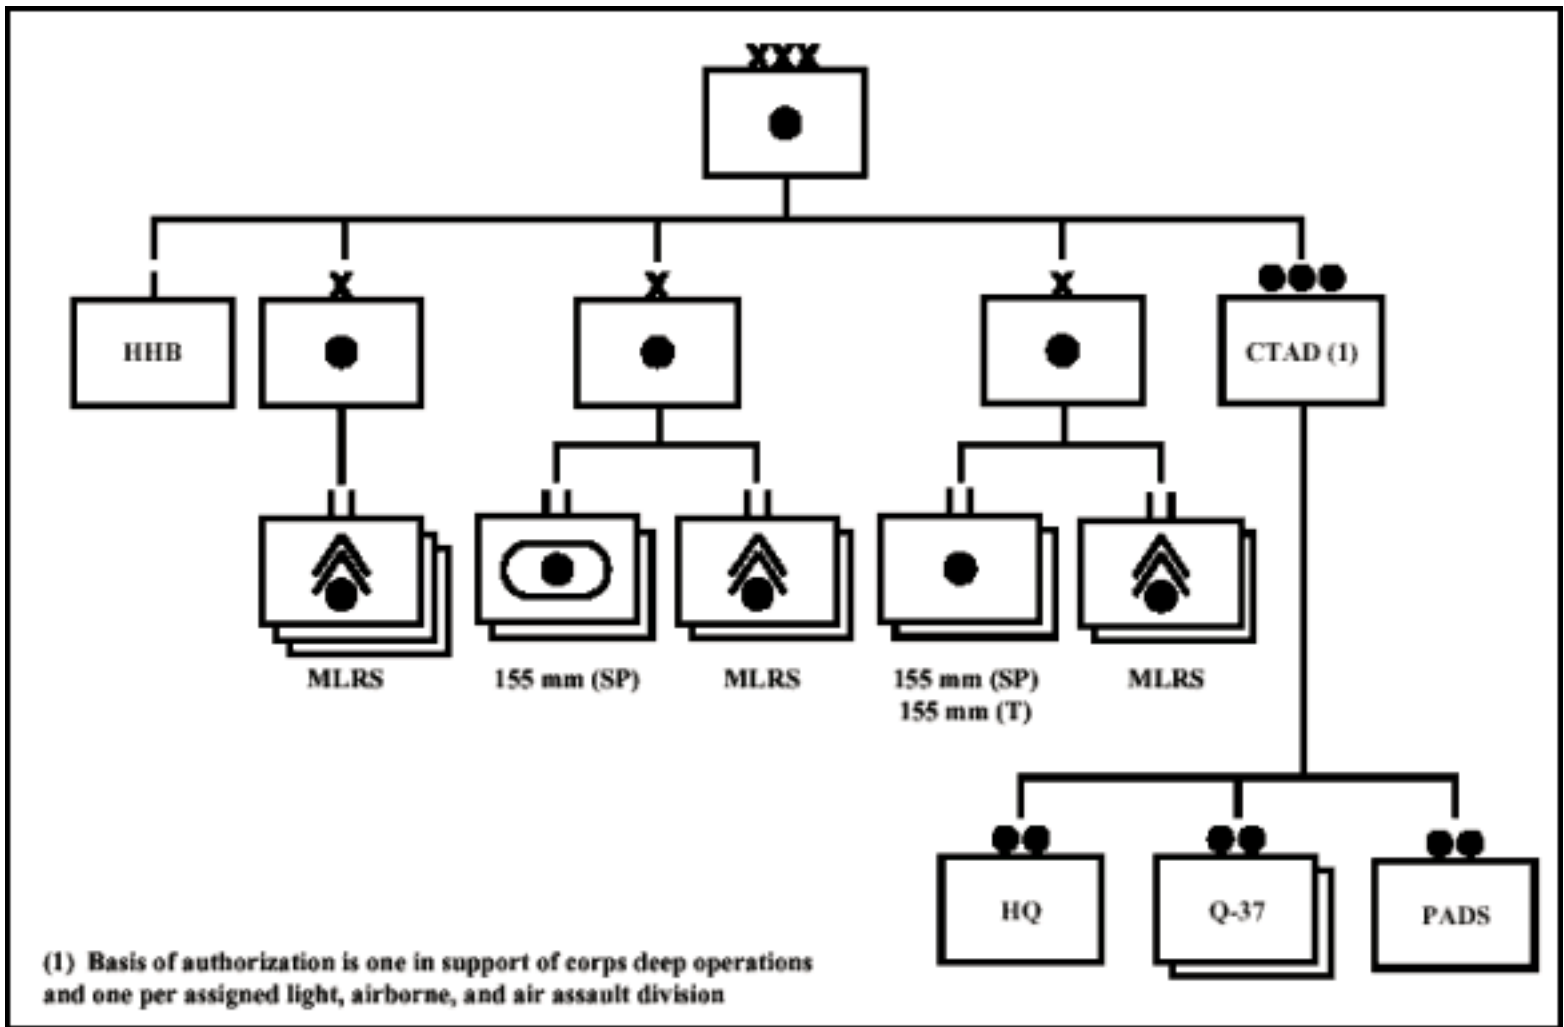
XXX

HHB

X

X

X

CTAD (1)

MLRS

155 mm (SP)

MLRS

155 mm (SP)
155 mm (T)

MLRS

HQ

Q-37

PADS

(1) Basis of authorization is one in support of corps deep operations and one per assigned light, airborne, and air assault division